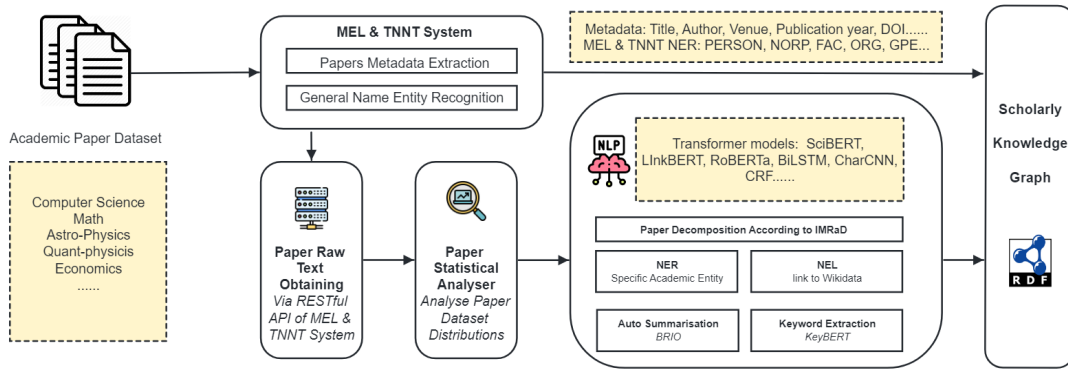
Academic Paper Dataset

Computer Science
Math
Astro-Physics
Quant-physicis
Economics
......

MEL & TNNT System

Papers Metadata Extraction

General Name Entity Recognition

Metadata: Title, Author, Venue, Publication year, DOI......
MEL & TNNT NER: PERSON, NORP, FAC, ORG, GPE...

Scholarly Knowledge Graph

Paper Raw Text Obtaining
Via RESTful API of MEL & TNNT System

Paper Statistical Analyser
Analyse Paper Dataset Distributions

NLP

Transformer models: SciBERT, LInkBERT, RoBERTa, BiLSTM, CharCNN, CRF......

Paper Decomposition According to IMRaD

NER
Specific Academic Entity

NEL
link to Wikidata

Auto Summarisation
BRIO

Keyword Extraction
KeyBERT

RDF